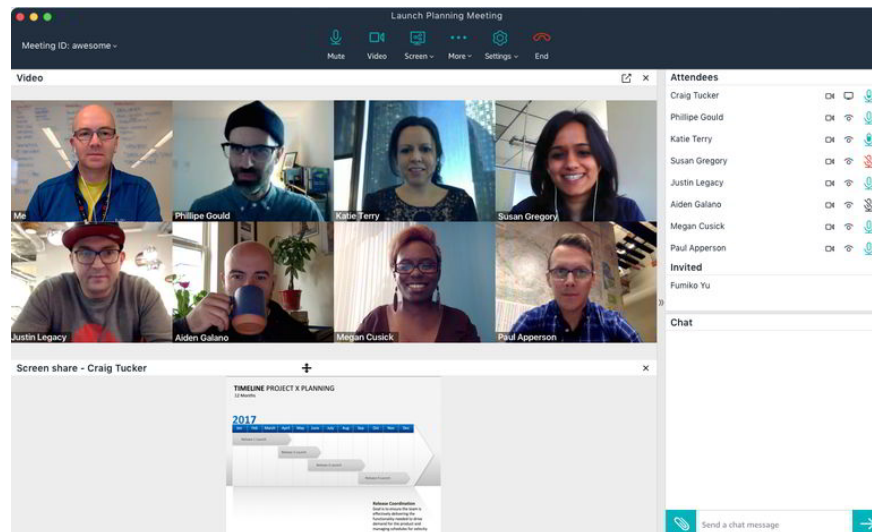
Launch Planning Meeting

Meeting ID: awesome

Mute Video Screen More Settings End

Video

Me

Phillipe Gould

Katie Terry

Susan Gregory

Justin Legacy

Aiden Galano

Megan Cusick

Paul Apperson

Screen share - Craig Tucker

TIMELINE PROJECT X PLANNING
12 Months

2017

Jan Feb March April May June July Aug Sep Oct Nov Dec

Release Coordination

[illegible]

Attendees

Craig Tucker

Phillipe Gould

Katie Terry

Susan Gregory

Justin Legacy

Aiden Galano

Megan Cusick

Paul Apperson

Invited

Fumiko Yu

Chat

Send a chat message